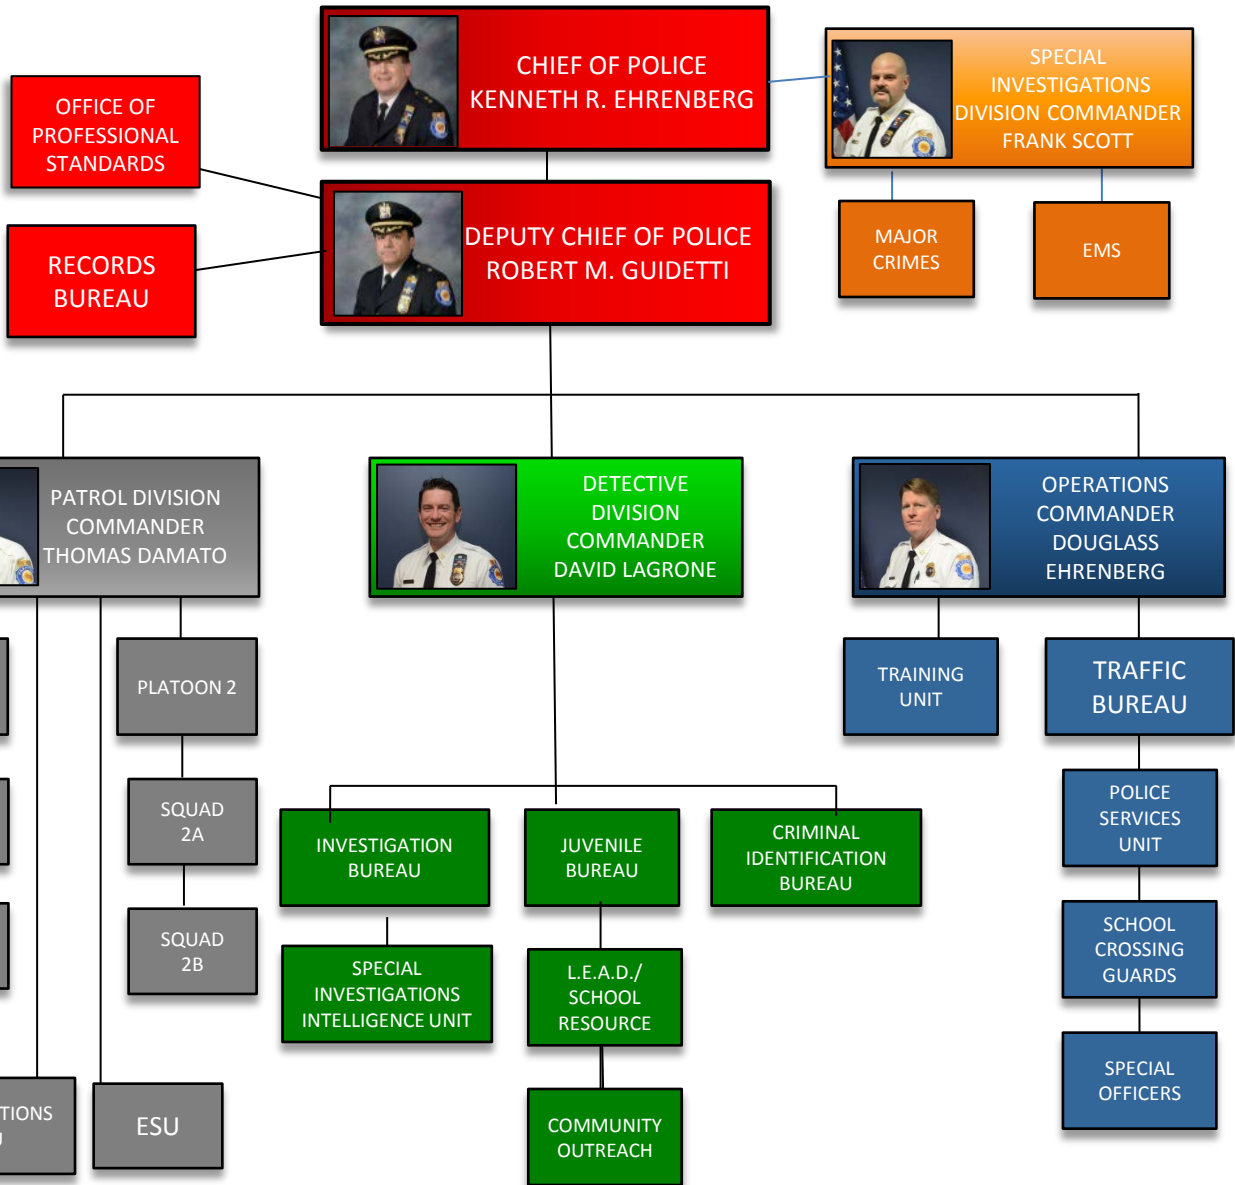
CHIEF OF POLICE
KENNETH R. EHRENBERG

SPECIAL INVESTIGATIONS DIVISION COMMANDER FRANK SCOTT

OFFICE OF PROFESSIONAL STANDARDS

DEPUTY CHIEF OF POLICE
ROBERT M. GUIDETTI

RECORDS BUREAU

MAJOR CRIMES

EMS

PATROL DIVISION COMMANDER THOMAS DAMATO

DETECTIVE DIVISION COMMANDER DAVID LAGRONE

OPERATIONS COMMANDER DOUGLASS EHRENBERG

PLATOON 2

TRAINING UNIT

TRAFFIC BUREAU

SQUAD 2A

SQUAD 2B

INVESTIGATION BUREAU

JUVENILE BUREAU

CRIMINAL IDENTIFICATION BUREAU

POLICE SERVICES UNIT

SCHOOL CROSSING GUARDS

SPECIAL INVESTIGATIONS INTELLIGENCE UNIT

L.E.A.D./ SCHOOL RESOURCE

COMMUNITY OUTREACH

SPECIAL OFFICERS

TIONS

ESU